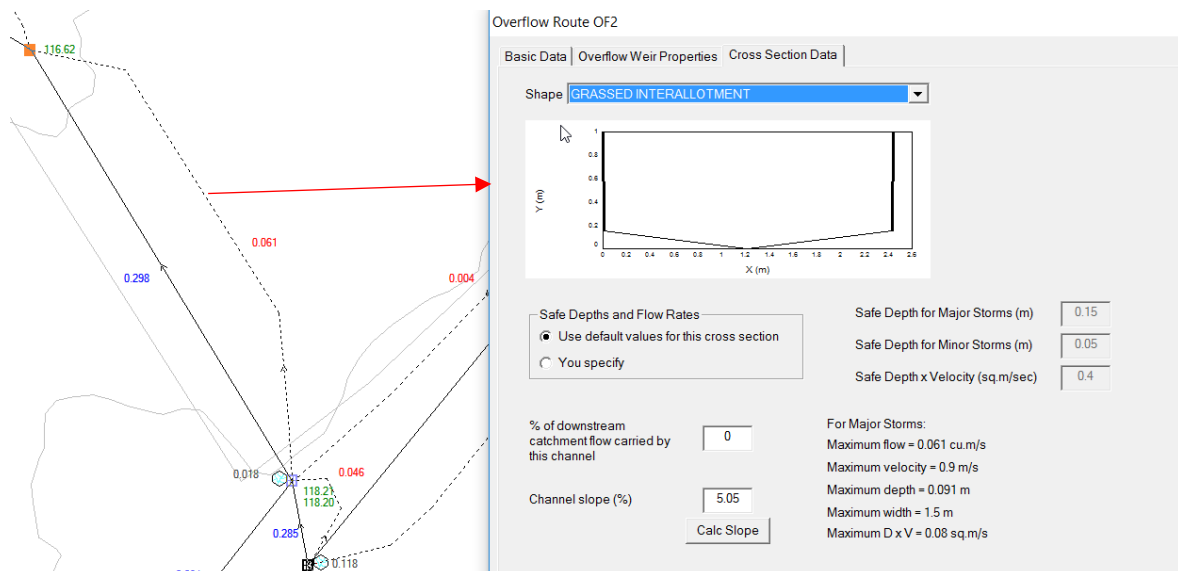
116.62

0.298

0.061

0.004

0.018

0.046

118.21
118.20

0.285

0.118

Overflow Route OF2

Basic Data | Overflow Weir Properties | Cross Section Data

Shape GRASSED INTERALLOTMENT

1
0.8
0.6
0.4
0.2
0

Y (m)

0 0.2 0.4 0.6 0.8 1 1.2 1.4 1.6 1.8 2 2.2 2.4 2.6

X (m)

Safe Depths and Flow Rates

Use default values for this cross section

You specify

Safe Depth for Major Storms (m) 0.15

Safe Depth for Minor Storms (m) 0.05

Safe Depth x Velocity (sq.m/sec) 0.4

% of downstream catchment flow carried by this channel 0

Channel slope (%) 5.05

Calc Slope

For Major Storms:
Maximum flow = 0.061 cu.m/s
Maximum velocity = 0.9 m/s
Maximum depth = 0.091 m
Maximum width = 1.5 m
Maximum D x V = 0.08 sq.m/s